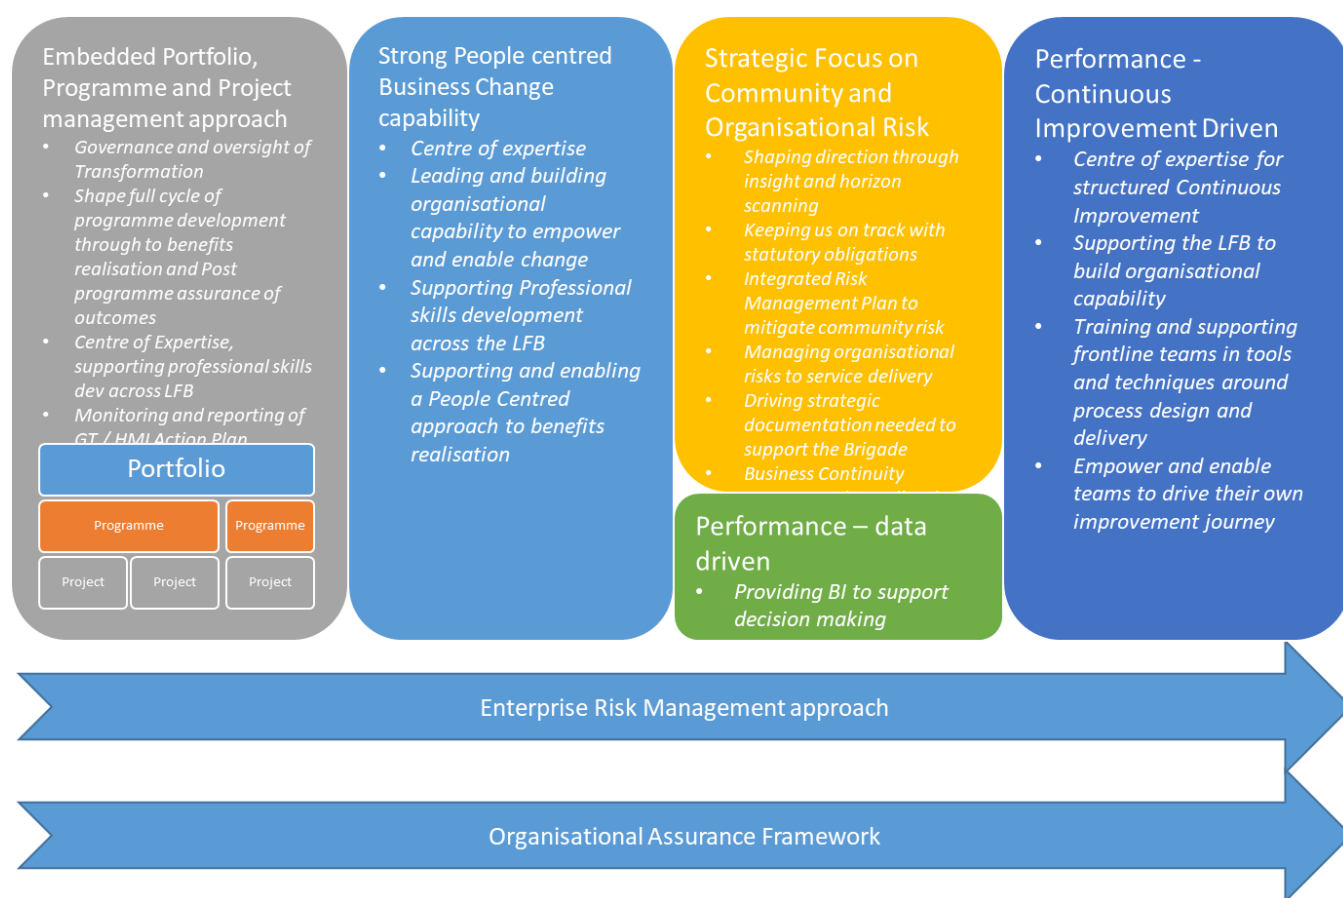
Embedded Portfolio, Programme and Project management approach

- Governance and oversight of Transformation
- Shape full cycle of programme development through to benefits realisation and Post programme assurance of outcomes
- Centre of Expertise, supporting professional skills dev across LFB
- Monitoring and reporting of GT / HMI Action Plan

Portfolio

| Programme | Programme |
|---|---|

| Project | Project | Project |
|---|---|---|

Strong People centred Business Change capability

- Centre of expertise
- Leading and building organisational capability to empower and enable change
- Supporting Professional skills development across the LFB
- Supporting and enabling a People Centred approach to benefits realisation

Strategic Focus on Community and Organisational Risk

- Shaping direction through insight and horizon scanning
- Keeping us on track with statutory obligations
- Integrated Risk Management Plan to mitigate community risk
- Managing organisational risks to service delivery
- Driving strategic documentation needed to support the Brigade
- Business Continuity

Performance – data driven

- Providing BI to support decision making

Performance - Continuous Improvement Driven

- Centre of expertise for structured Continuous Improvement
- Supporting the LFB to build organisational capability
- Training and supporting frontline teams in tools and techniques around process design and delivery
- Empower and enable teams to drive their own improvement journey

Enterprise Risk Management approach

Organisational Assurance Framework